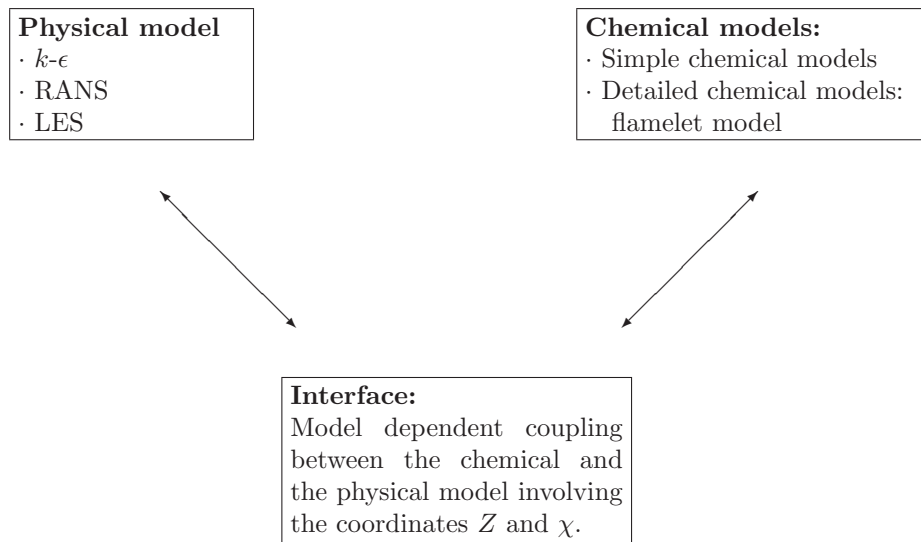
**Physical model**
· $k$-$\epsilon$
· RANS
· LES

**Chemical models:**
· Simple chemical models
· Detailed chemical models: flamelet model

**Interface:**
Model dependent coupling between the chemical and the physical model involving the coordinates $Z$ and $\chi$.